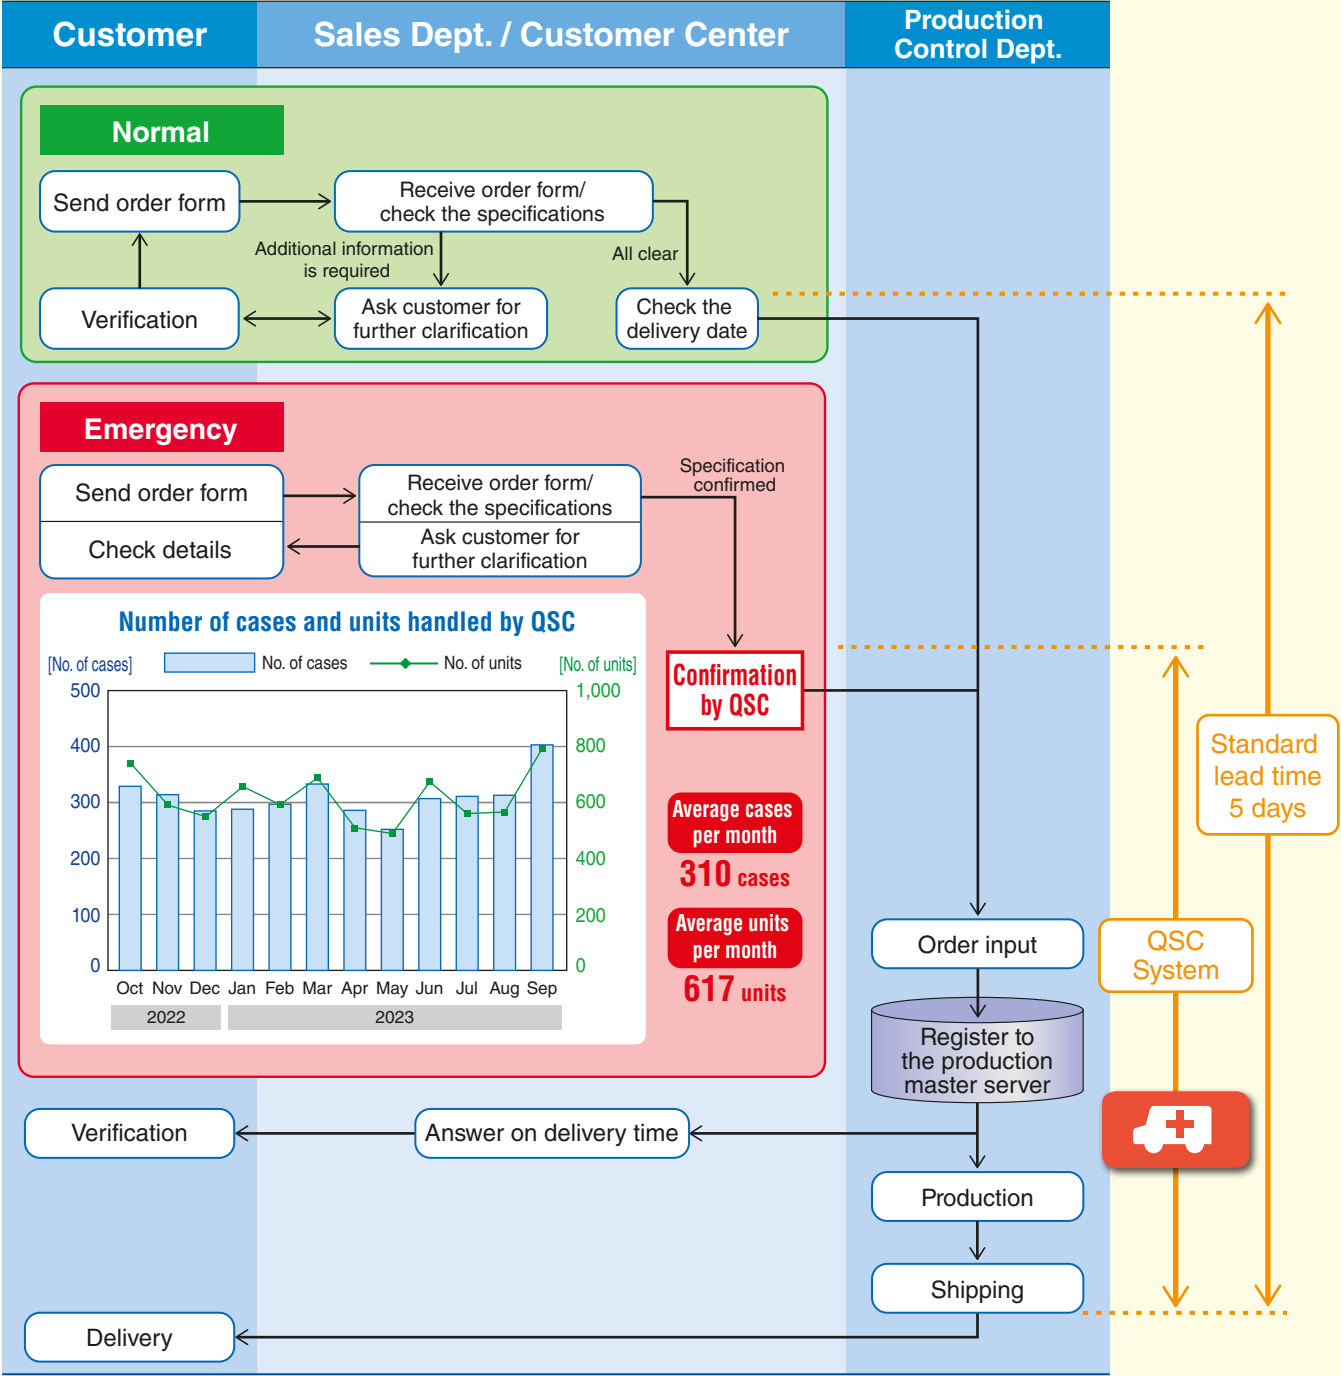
Customer

Sales Dept. / Customer Center

Production Control Dept.

Normal

Send order form

Receive order form/ check the specifications

Additional information is required

All clear

Verification

Ask customer for further clarification

Check the delivery date

Emergency

Send order form

Receive order form/ check the specifications

Specification confirmed

Check details

Ask customer for further clarification

Number of cases and units handled by QSC

[No. of cases]  No. of cases  No. of units  [No. of units]

500, 400, 300, 200, 100, 0

1,000, 800, 600, 400, 200, 0

Oct Nov Dec Jan Feb Mar Apr May Jun Jul Aug Sep

2022  2023

Confirmation by QSC

Average cases per month
310 cases

Average units per month
617 units

Standard lead time 5 days

Order input

QSC System

Register to the production master server

Verification

Answer on delivery time

Production

Shipping

Delivery